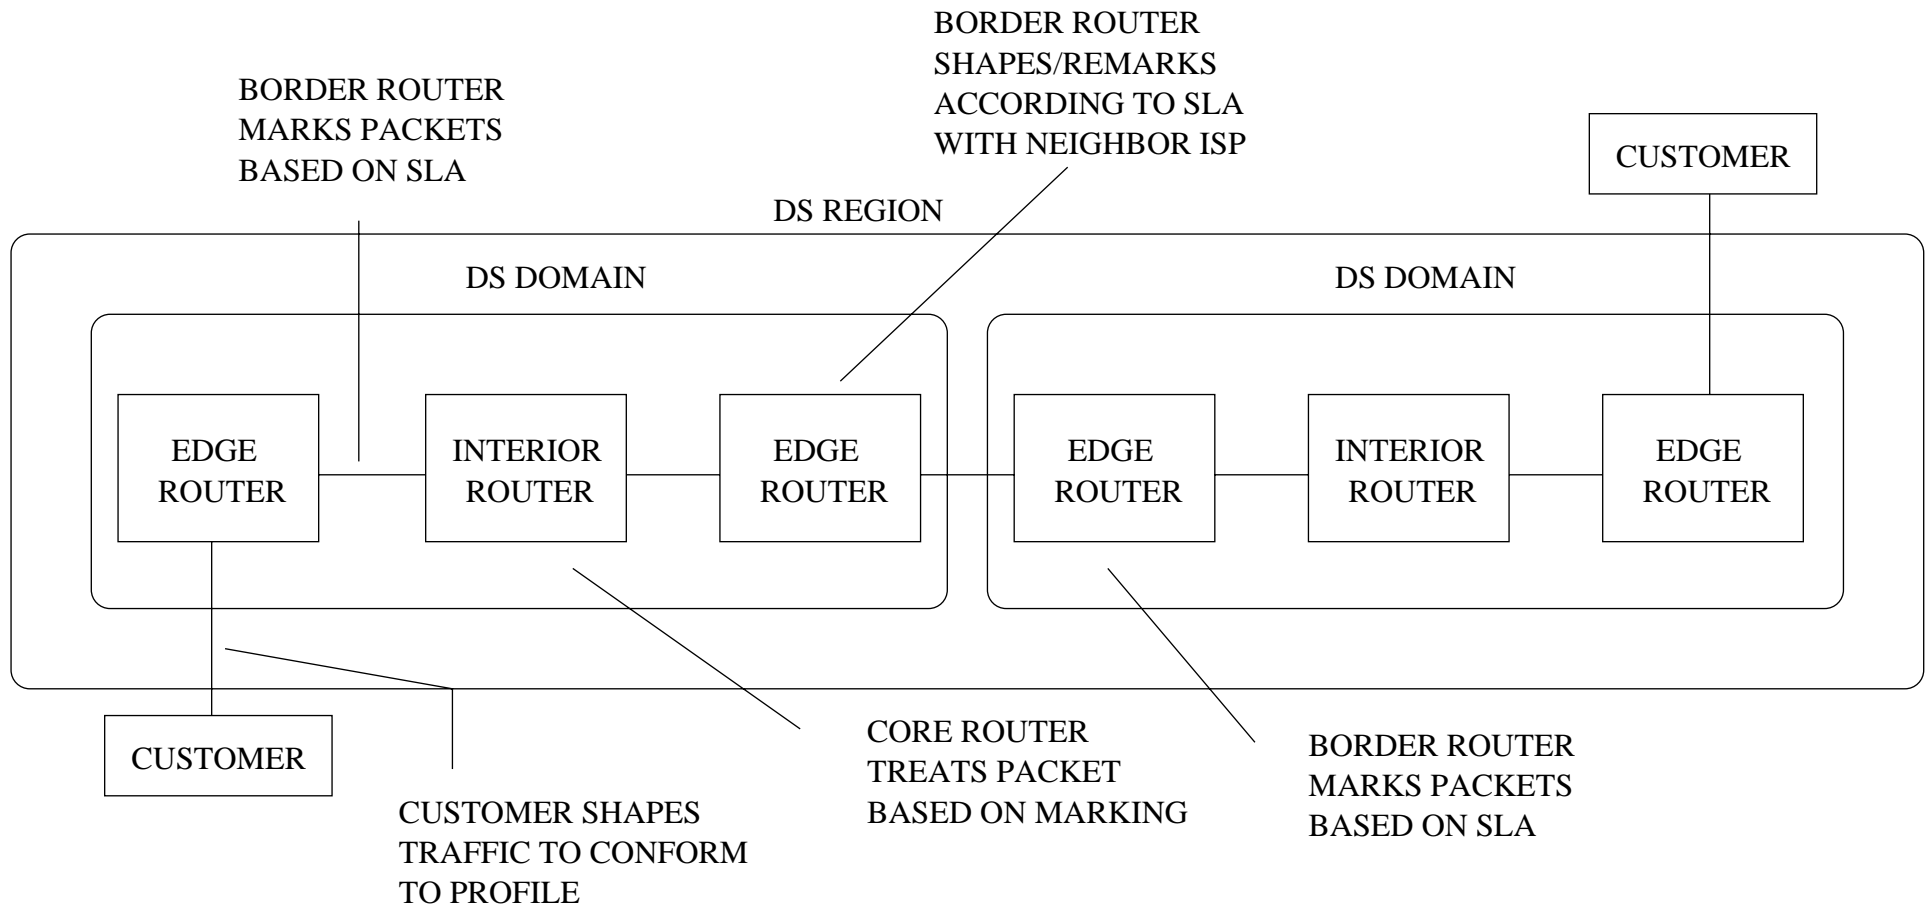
BORDER ROUTER SHAPES/REMARKS ACCORDING TO SLA WITH NEIGHBOR ISP

BORDER ROUTER MARKS PACKETS BASED ON SLA

CUSTOMER

DS REGION

DS DOMAIN

DS DOMAIN

EDGE ROUTER

INTERIOR ROUTER

EDGE ROUTER

EDGE ROUTER

INTERIOR ROUTER

EDGE ROUTER

CUSTOMER

CUSTOMER SHAPES TRAFFIC TO CONFORM TO PROFILE

CORE ROUTER TREATS PACKET BASED ON MARKING

BORDER ROUTER MARKS PACKETS BASED ON SLA